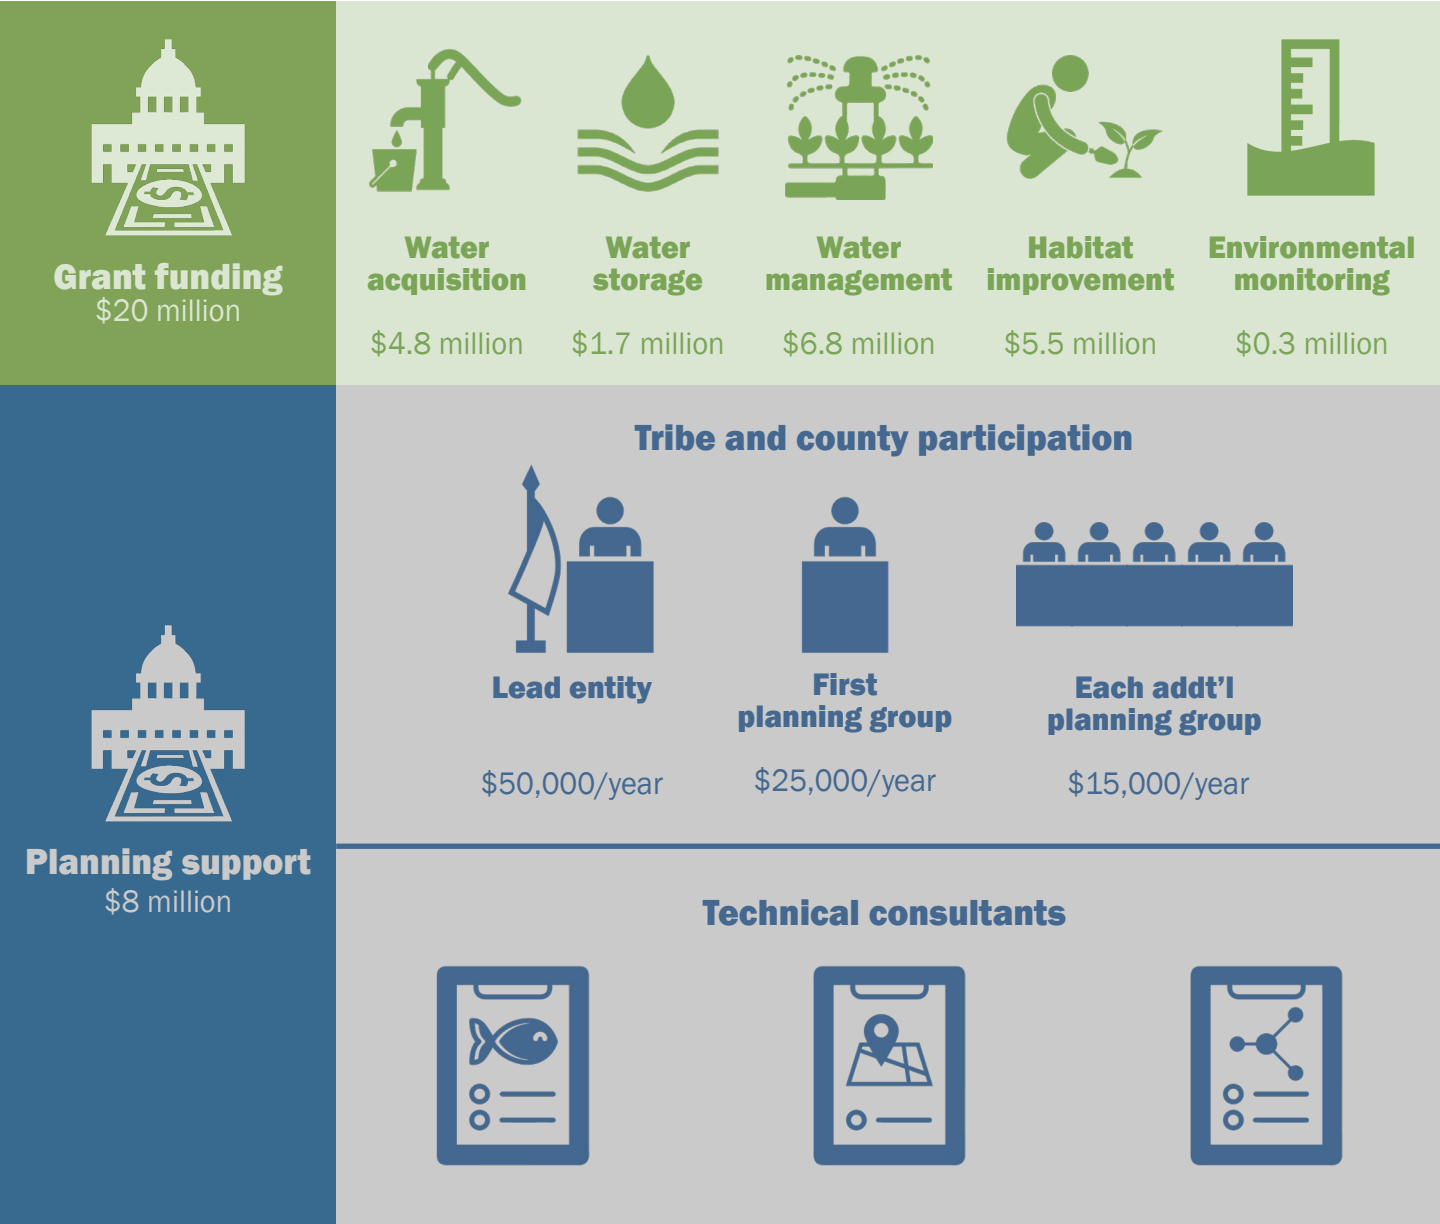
Grant funding
$20 million

Water acquisition
$4.8 million

Water storage
$1.7 million

Water management
$6.8 million

Habitat improvement
$5.5 million

Environmental monitoring
$0.3 million

Planning support
$8 million

Tribe and county participation

Lead entity
$50,000/year

First planning group
$25,000/year

Each addt'l planning group
$15,000/year

Technical consultants